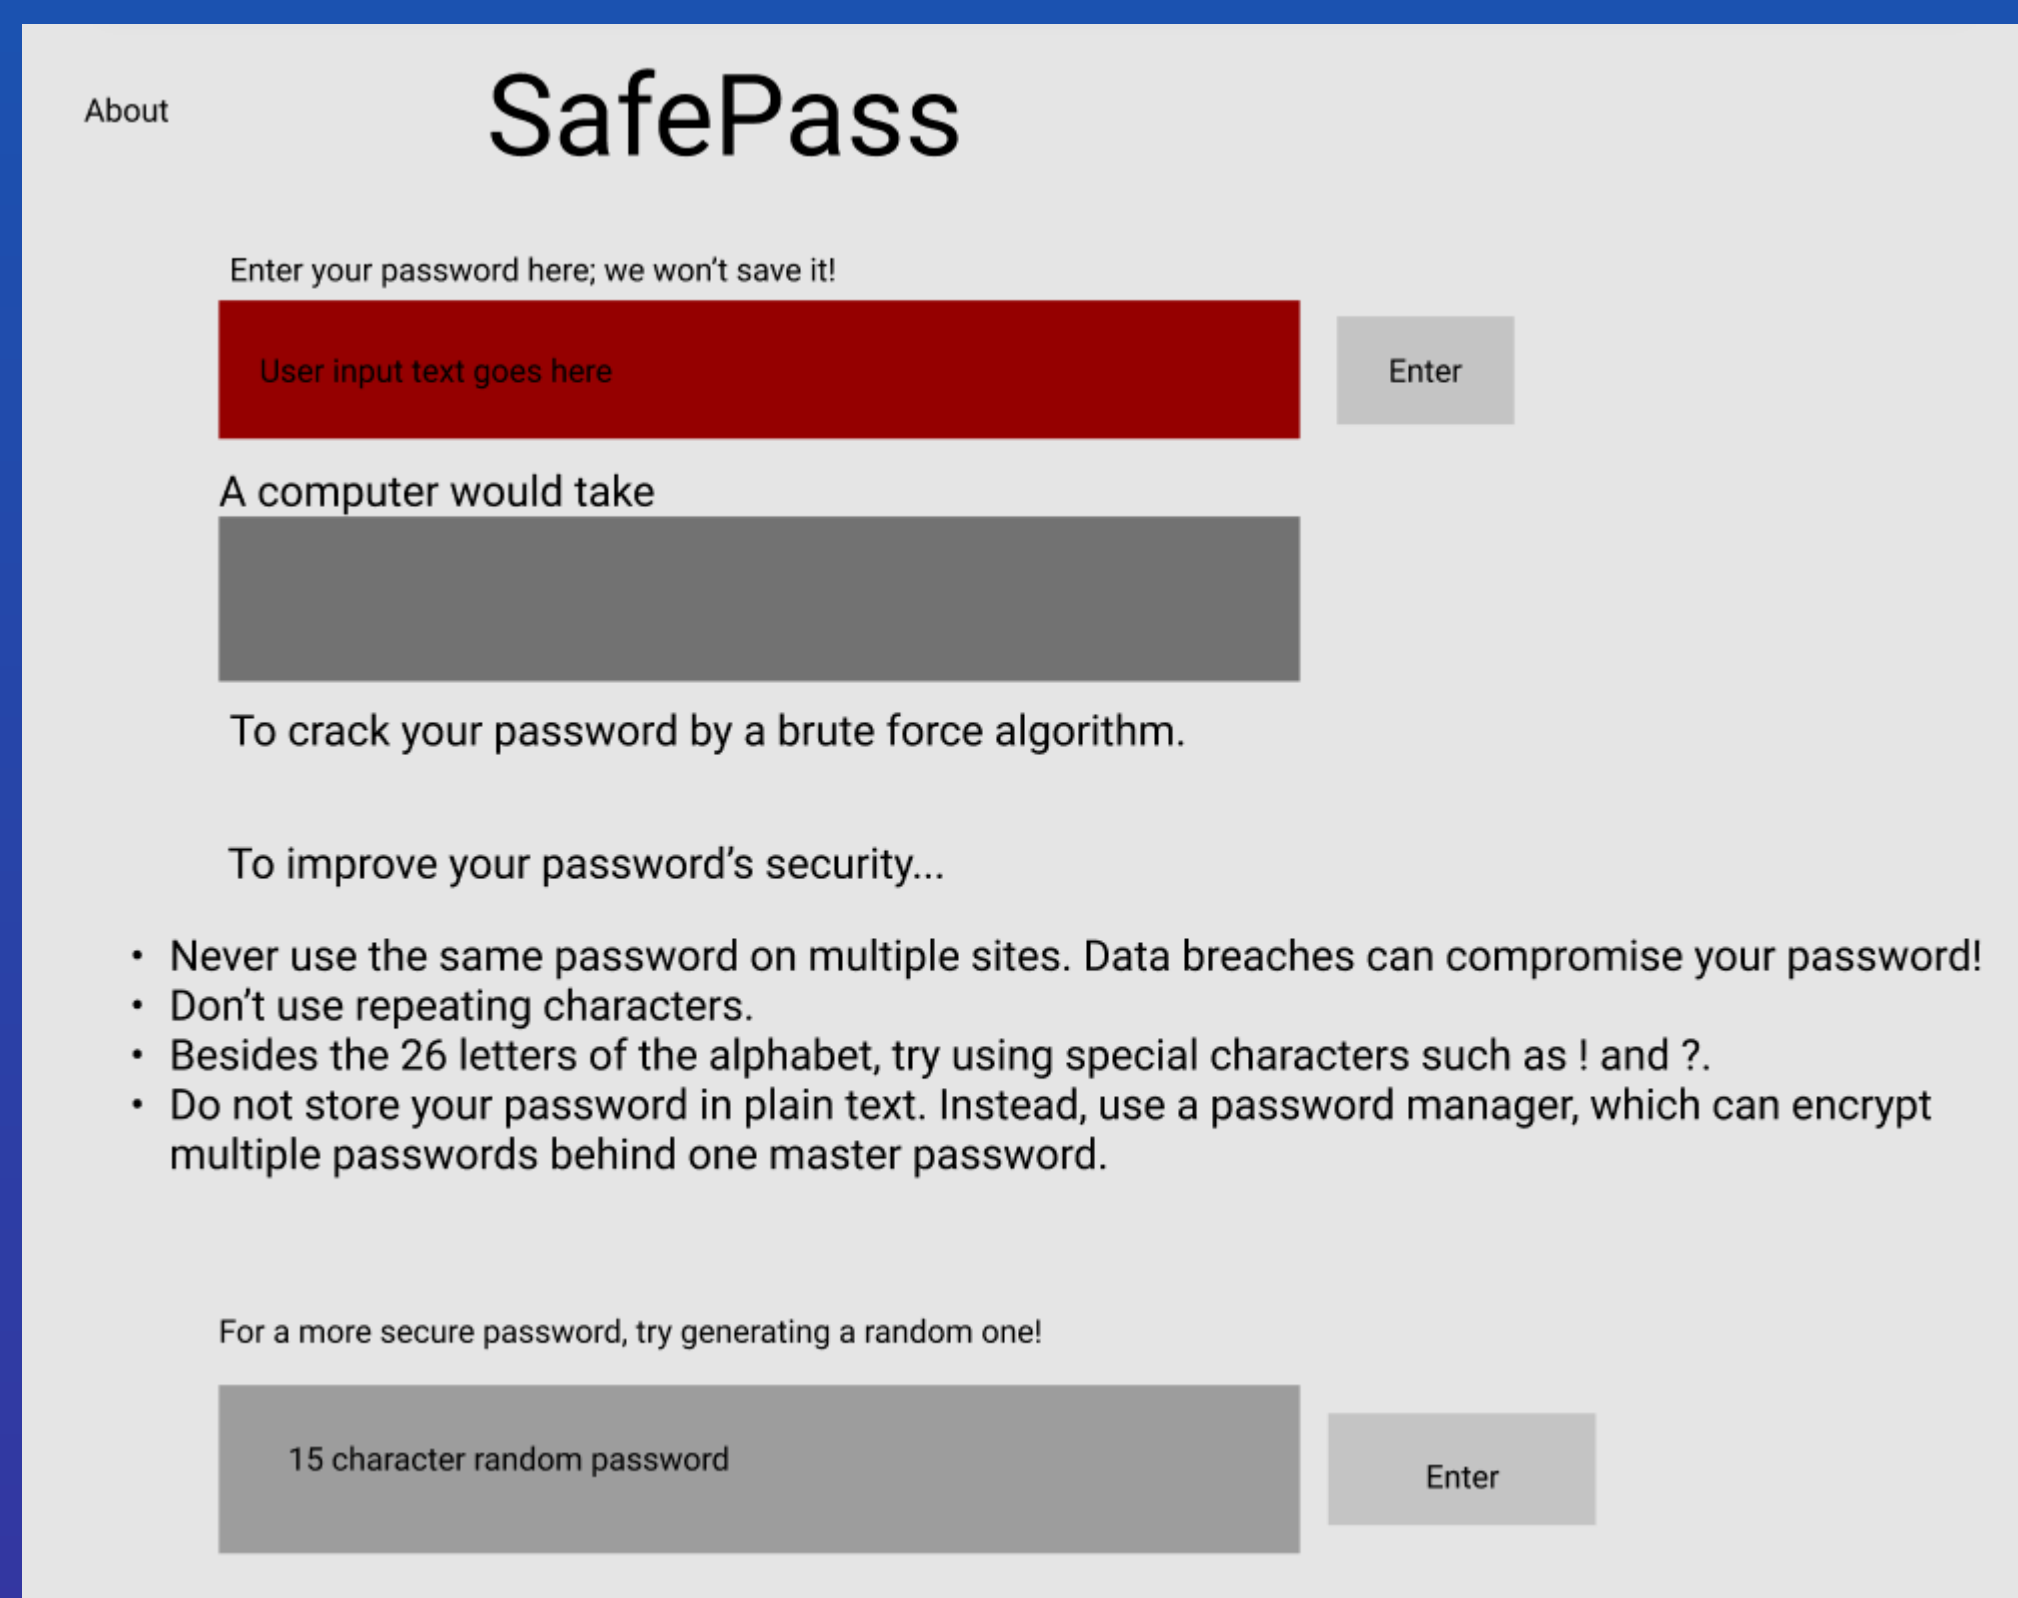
About

SafePass

Enter your password here; we won't save it!

User input text goes here

Enter

A computer would take

To crack your password by a brute force algorithm.

To improve your password's security...

- Never use the same password on multiple sites. Data breaches can compromise your password!
- Don't use repeating characters.
- Besides the 26 letters of the alphabet, try using special characters such as ! and ?.
- Do not store your password in plain text. Instead, use a password manager, which can encrypt multiple passwords behind one master password.

For a more secure password, try generating a random one!

15 character random password

Enter